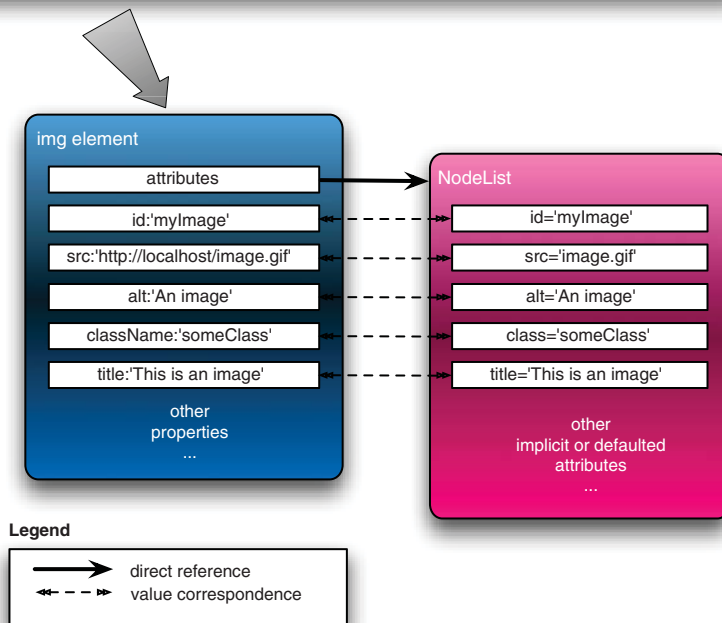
img element

attributes

id:'myImage'

src:'http://localhost/image.gif'

alt:'An image'

className:'someClass'

title:'This is an image'

other properties ...

NodeList

id='myImage'

src='image.gif'

alt='An image'

class='someClass'

title='This is an image'

other implicit or defaulted attributes ...

Legend

direct reference

value correspondence